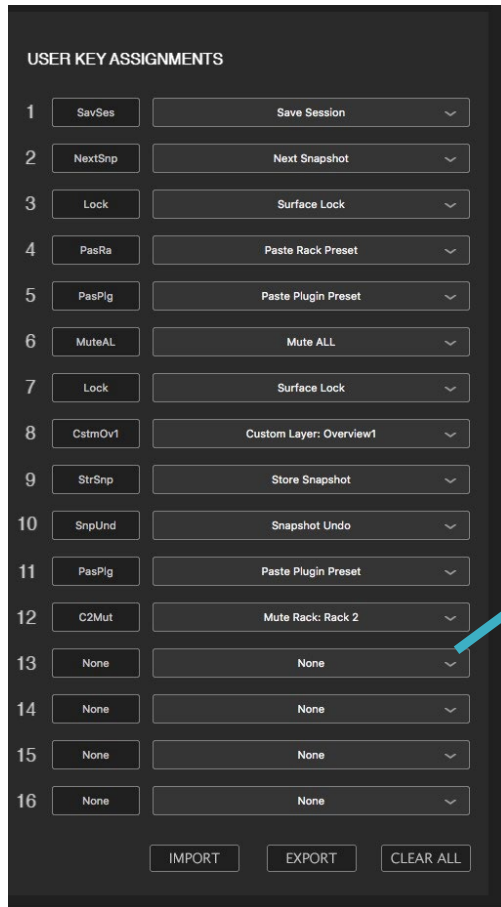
USER KEY ASSIGNMENTS

1 SavSes Save Session
2 NextSnp Next Snapshot
3 Lock Surface Lock
4 PasRa Paste Rack Preset
5 PasPlg Paste Plugin Preset
6 MuteAL Mute ALL
7 Lock Surface Lock
8 CstmOv1 Custom Layer: Overview1
9 StrSnp Store Snapshot
10 SnpUnd Snapshot Undo
11 PasPlg Paste Plugin Preset
12 C2Mut Mute Rack: Rack 2
13 None None
14 None None
15 None None
16 None None

IMPORT EXPORT CLEAR ALL